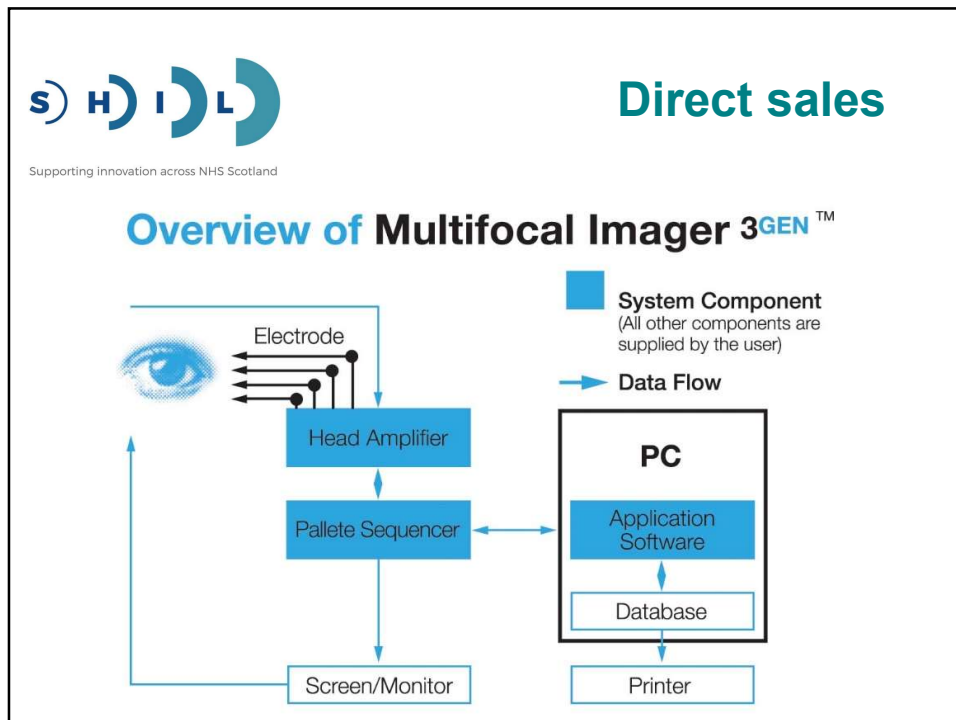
S H I L

Supporting innovation across NHS Scotland

Direct sales

Overview of Multifocal Imager 3GEN ™

System Component
(All other components are supplied by the user)

Data Flow

Electrode

Head Amplifier

Pallete Sequencer

Screen/Monitor

PC

Application Software

Database

Printer